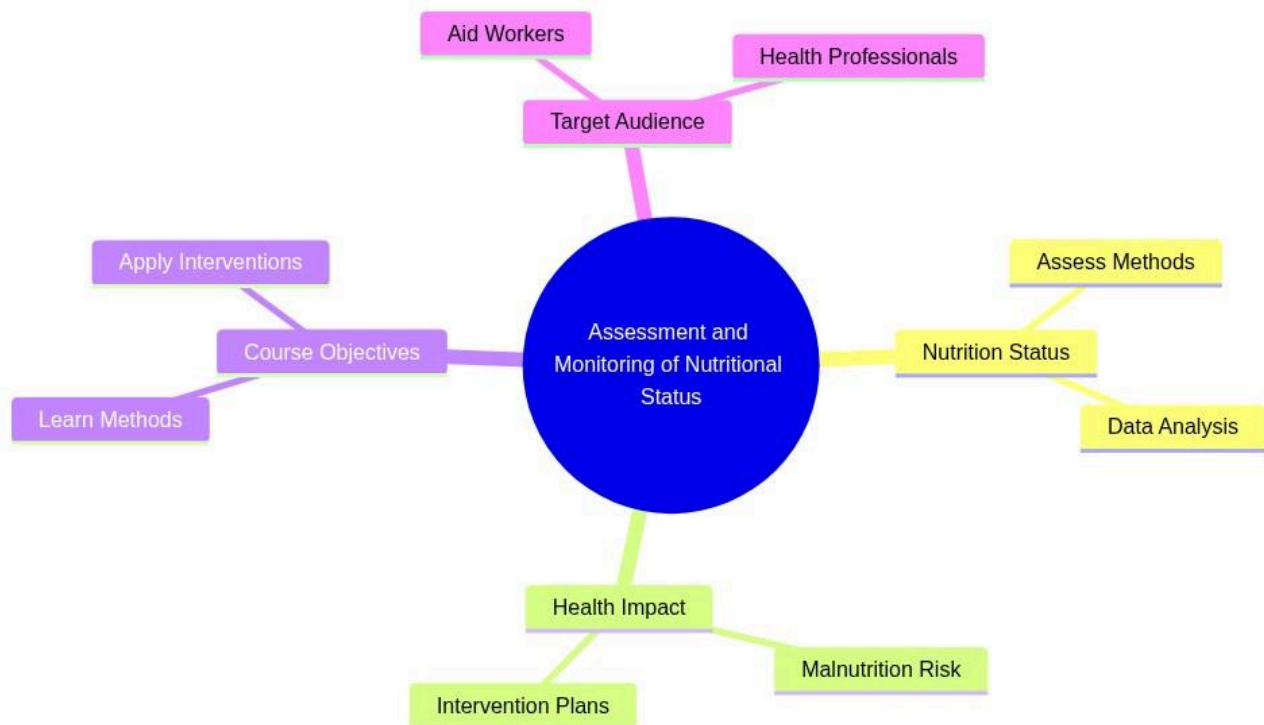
Assessment and Monitoring of Nutritional Status

Target Audience

Aid Workers

Health Professionals

Nutrition Status

Assess Methods

Data Analysis

Health Impact

Malnutrition Risk

Intervention Plans

Course Objectives

Apply Interventions

Learn Methods